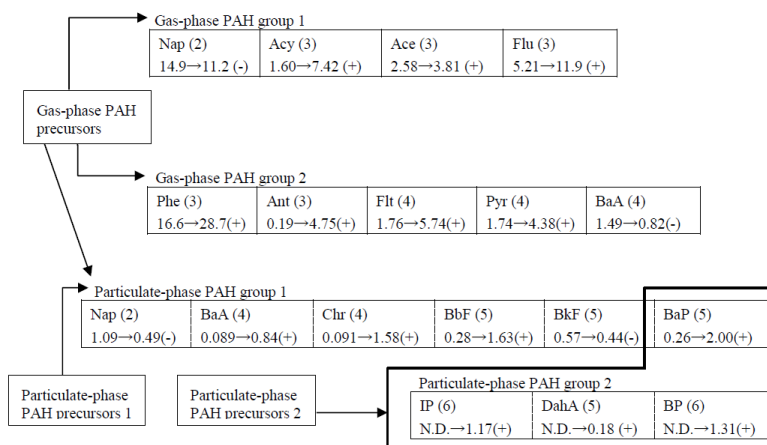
Gas-phase PAH group 1

| Nap (2) | Acy (3) | Ace (3) | Flu (3) |
|---|---|---|---|
| 14.9→11.2 (-) | 1.60→7.42 (+) | 2.58→3.81 (+) | 5.21→11.9 (+) |

Gas-phase PAH precursors

Gas-phase PAH group 2

| Phe (3) | Ant (3) | Flt (4) | Pyr (4) | BaA (4) |
|---|---|---|---|---|
| 16.6→28.7(+) | 0.19→4.75(+) | 1.76→5.74(+) | 1.74→4.38(+) | 1.49→0.82(-) |

Particulate-phase PAH group 1

| Nap (2) | BaA (4) | Chr (4) | BbF (5) | BkF (5) | BaP (5) |
|---|---|---|---|---|---|
| 1.09→0.49(-) | 0.089→0.84(+) | 0.091→1.58(+) | 0.28→1.63(+) | 0.57→0.44(-) | 0.26→2.00(+) |

Particulate-phase PAH precursors 1

Particulate-phase PAH precursors 2

Particulate-phase PAH group 2

| IP (6) | DahA (5) | BP (6) |
|---|---|---|
| N.D.→1.17(+) | N.D.→0.18 (+) | N.D.→1.31(+) |